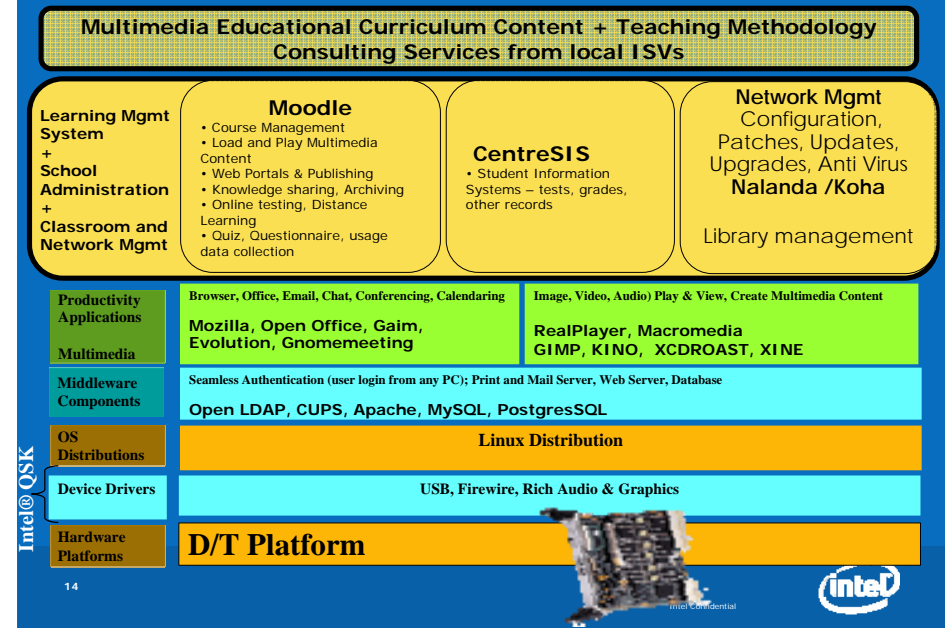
Multimedia Educational Curriculum Content + Teaching Methodology Consulting Services from local ISVs

Learning Mgmt System + School Administration + Classroom and Network Mgmt

Moodle
• Course Management
• Load and Play Multimedia Content
• Web Portals & Publishing
• Knowledge sharing, Archiving
• Online testing, Distance Learning
• Quiz, Questionnaire, usage data collection

CentreSIS
• Student Information Systems – tests, grades, other records

Network Mgmt
Configuration, Patches, Updates, Upgrades, Anti Virus
Nalanda /Koha
Library management

Productivity Applications
Multimedia

Browser, Office, Email, Chat, Conferencing, Calendaring
Mozilla, Open Office, Gaim, Evolution, Gnomemeeting

Image, Video, Audio) Play & View, Create Multimedia Content
RealPlayer, Macromedia
GIMP, KINO, XCDROAST, XINE

Middleware Components
Seamless Authentication (user login from any PC); Print and Mail Server, Web Server, Database
Open LDAP, CUPS, Apache, MySQL, PostgresSQL

OS Distributions
Linux Distribution

Intel® QSK

Device Drivers
USB, Firewire, Rich Audio & Graphics

Hardware Platforms
D/T Platform

14

Intel Confidential

intel